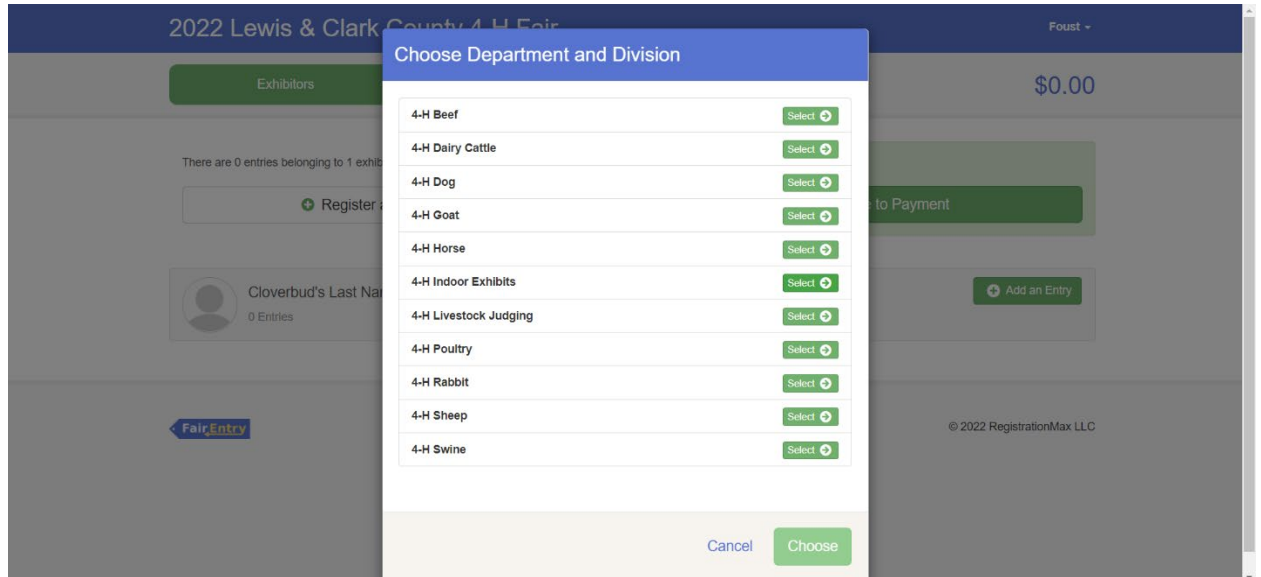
2022 Lewis & Clark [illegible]

Foust

Exhibitors

$0.00

There are 0 entries belonging to 1 exhib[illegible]

Register a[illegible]

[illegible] to Payment

Cloverbud's Last Na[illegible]

0 Entries

Add an Entry

FairEntry

© 2022 RegistrationMax LLC

Choose Department and Division

| | |
|---|---|
| 4-H Beef | Select |
| 4-H Dairy Cattle | Select |
| 4-H Dog | Select |
| 4-H Goat | Select |
| 4-H Horse | Select |
| 4-H Indoor Exhibits | Select |
| 4-H Livestock Judging | Select |
| 4-H Poultry | Select |
| 4-H Rabbit | Select |
| 4-H Sheep | Select |
| 4-H Swine | Select |

Cancel

Choose